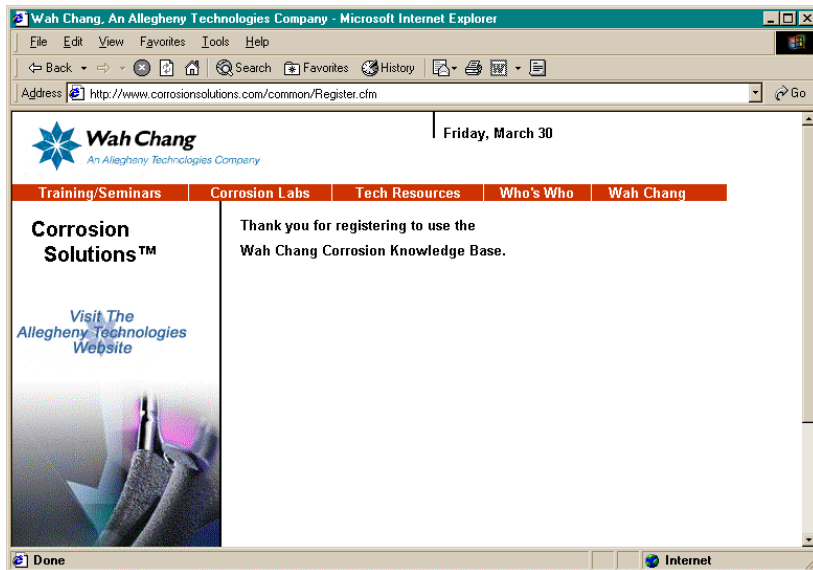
Wah Chang, An Allegheny Technologies Company - Microsoft Internet Explorer

File Edit View Favorites Tools Help

Back Search Favorites History

Address http://www.corrosionsolutions.com/common/Register.cfm Go

Wah Chang
An Allegheny Technologies Company

Friday, March 30

Training/Seminars | Corrosion Labs | Tech Resources | Who's Who | Wah Chang

Corrosion Solutions™

Visit The Allegheny Technologies Website

Thank you for registering to use the Wah Chang Corrosion Knowledge Base.

Done

Internet